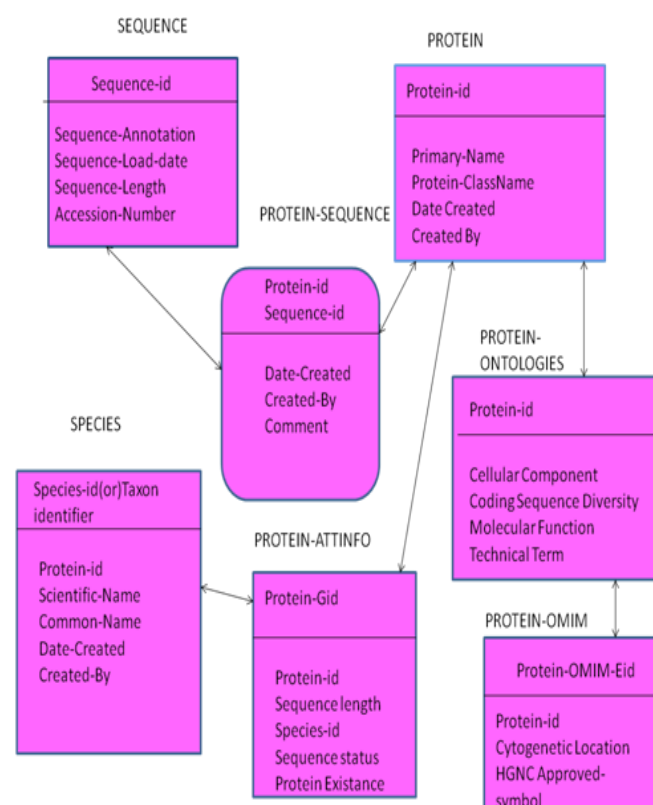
SEQUENCE

Sequence-id

Sequence-Annotation
Sequence-Load-date
Sequence-Length
Accession-Number

PROTEIN

Protein-id

Primary-Name
Protein-ClassName
Date Created
Created By

PROTEIN-SEQUENCE

Protein-id
Sequence-id

Date-Created
Created-By
Comment

PROTEIN-ONTOLOGIES

Protein-id

Cellular Component
Coding Sequence Diversity
Molecular Function
Technical Term

SPECIES

Species-id(or)Taxon identifier

Protein-id
Scientific-Name
Common-Name
Date-Created
Created-By

PROTEIN-ATTINFO

Protein-Gid

Protein-id
Sequence length
Species-id
Sequence status
Protein Existance

PROTEIN-OMIM

Protein-OMIM-Eid

Protein-id
Cytogenetic Location
HGNC Approved-symbol